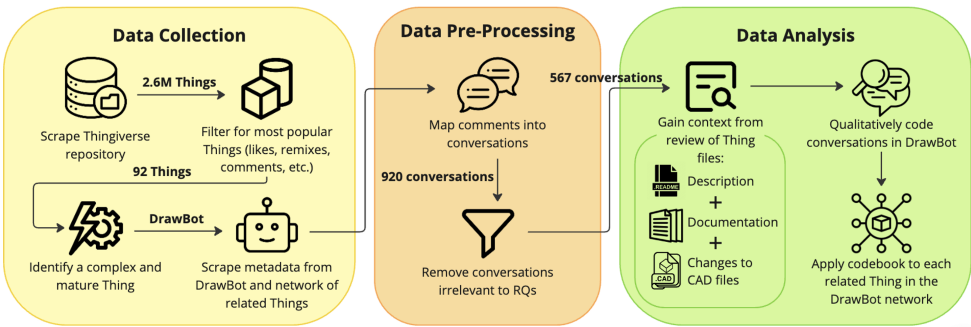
Data Collection

Scrape Thingiverse repository

2.6M Things

Filter for most popular Things (likes, remixes, comments, etc.)

92 Things

Identify a complex and mature Thing

DrawBot

Scrape metadata from DrawBot and network of related Things

Data Pre-Processing

Map comments into conversations

920 conversations

Remove conversations irrelevant to RQs

567 conversations

Data Analysis

Gain context from review of Thing files:

README

Description

+

Documentation

+

CAD

Changes to CAD files

Qualitatively code conversations in DrawBot

Apply codebook to each related Thing in the DrawBot network